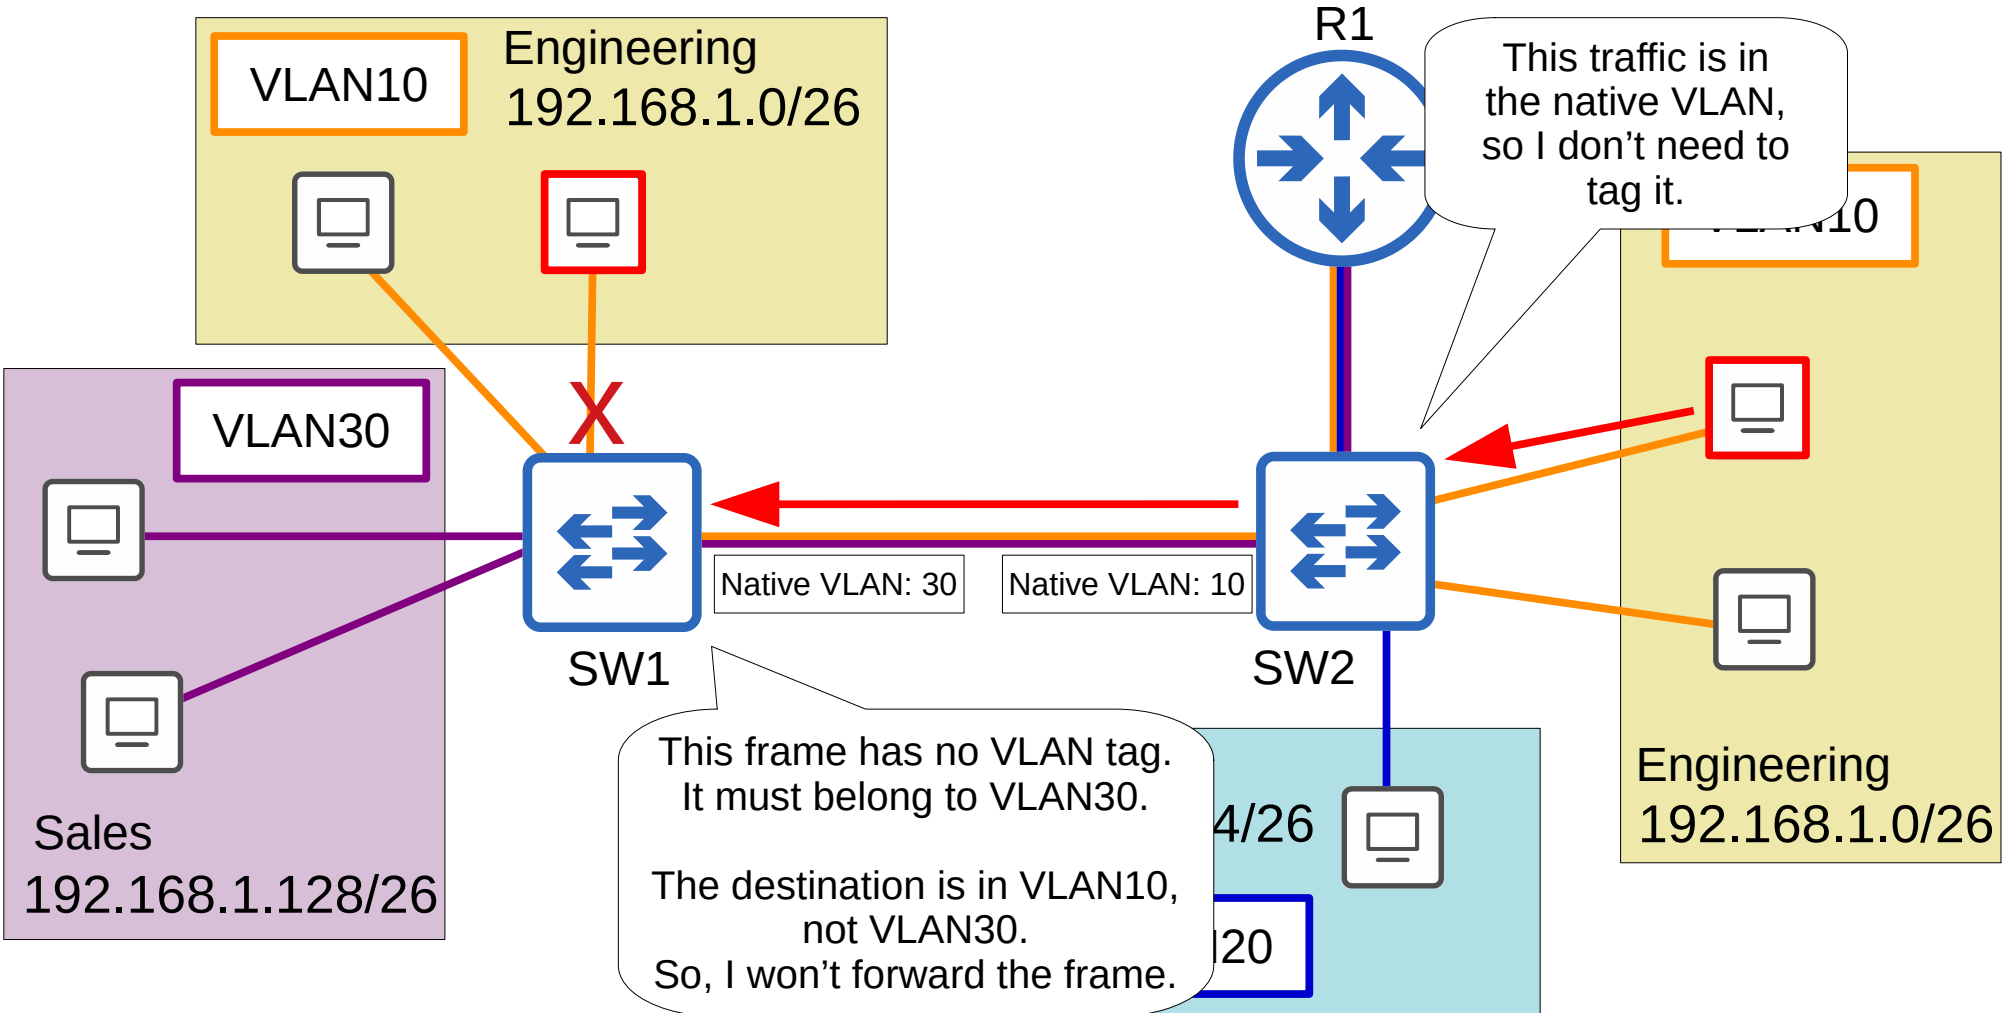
VLAN10

Engineering
192.168.1.0/26

R1

This traffic is in the native VLAN, so I don't need to tag it.

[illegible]10

X

VLAN30

Native VLAN: 30

Native VLAN: 10

SW1

SW2

This frame has no VLAN tag. It must belong to VLAN30.

The destination is in VLAN10, not VLAN30.
So, I won't forward the frame.

4/26

20

Engineering
192.168.1.0/26

Sales
192.168.1.128/26